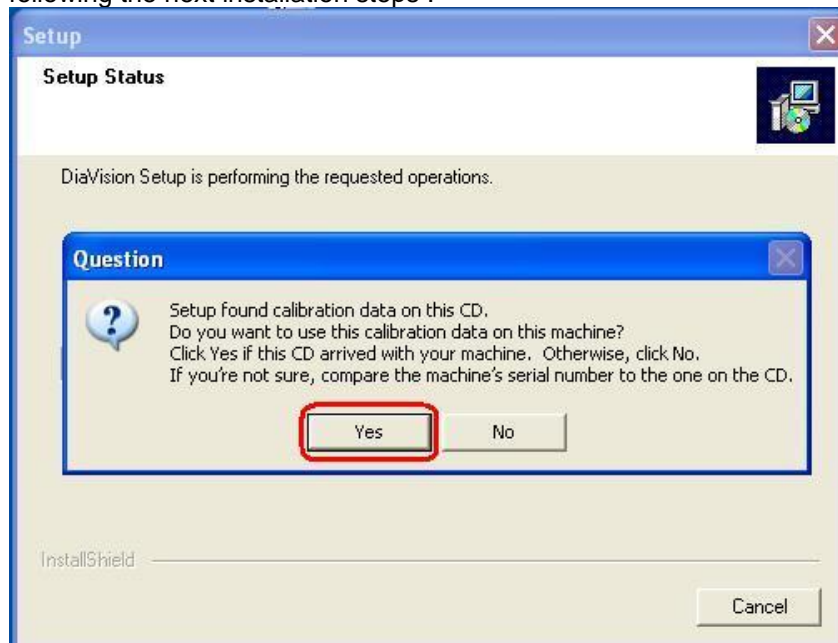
following the next installation steps :

Setup

Setup Status

DiaVision Setup is performing the requested operations.

Question

Setup found calibration data on this CD.
Do you want to use this calibration data on this machine?
Click Yes if this CD arrived with your machine. Otherwise, click No.
If you're not sure, compare the machine's serial number to the one on the CD.

Yes

No

InstallShield

Cancel